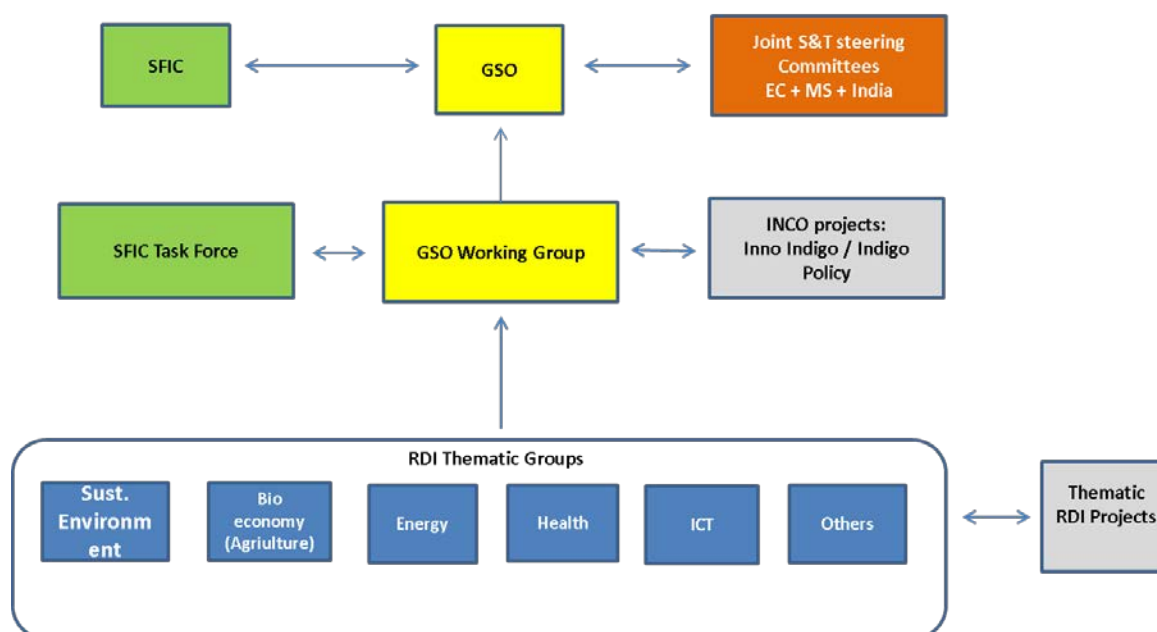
SFIC

GSO

Joint S&T steering Committees EC + MS + India

SFIC Task Force

GSO Working Group

INCO projects: Inno Indigo / Indigo Policy

RDI Thematic Groups

Sust. Environm ent

Bio economy (Agriulture)

Energy

Health

ICT

Others

Thematic RDI Projects